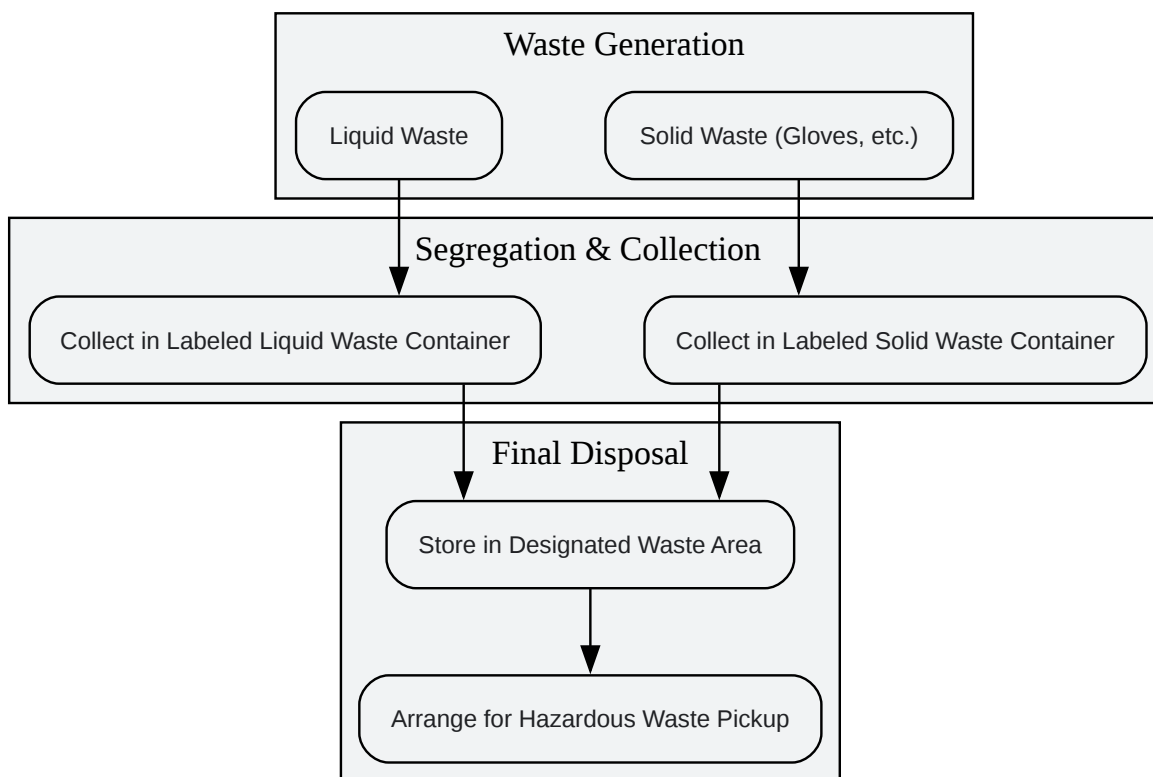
Waste Generation

Liquid Waste

Solid Waste (Gloves, etc.)

Segregation & Collection

Collect in Labeled Liquid Waste Container

Collect in Labeled Solid Waste Container

Final Disposal

Store in Designated Waste Area

Arrange for Hazardous Waste Pickup